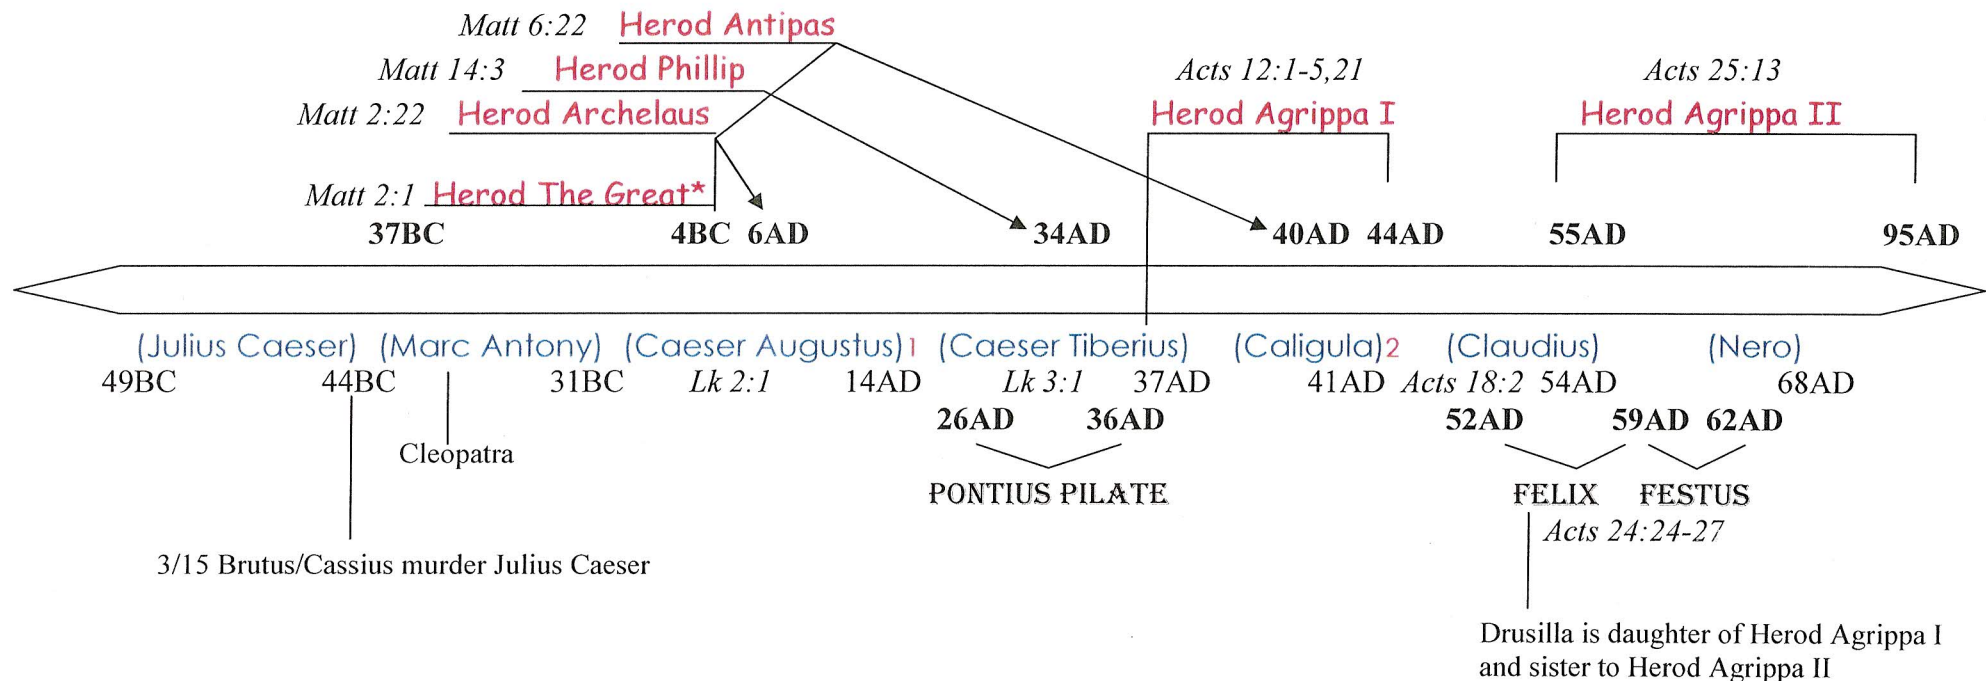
Matt 6:22 Herod Antipas
Matt 14:3 Herod Phillip
Matt 2:22 Herod Archelaus
Matt 2:1 Herod The Great*

Acts 12:1-5,21
Herod Agrippa I

Acts 25:13
Herod Agrippa II

37BC 4BC 6AD 34AD 40AD 44AD 55AD 95AD

(Julius Caeser) (Marc Antony) (Caeser Augustus)1 (Caeser Tiberius) (Caligula)2 (Claudius) (Nero)

49BC 44BC 31BC Lk 2:1 14AD Lk 3:1 37AD 41AD Acts 18:2 54AD 68AD

26AD 36AD
PONTIUS PILATE

52AD 59AD 62AD
FELIX FESTUS
Acts 24:24-27

Cleopatra

3/15 Brutus/Cassius murder Julius Caeser

Drusilla is daughter of Herod Agrippa I and sister to Herod Agrippa II